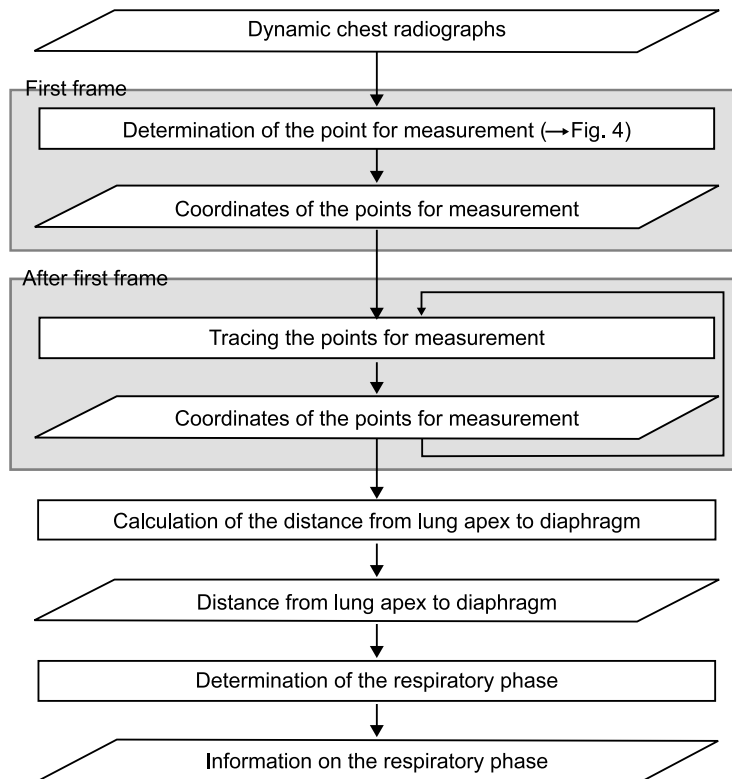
Dynamic chest radiographs

First frame

Determination of the point for measurement (→Fig. 4)

Coordinates of the points for measurement

After first frame

Tracing the points for measurement

Coordinates of the points for measurement

Calculation of the distance from lung apex to diaphragm

Distance from lung apex to diaphragm

Determination of the respiratory phase

Information on the respiratory phase